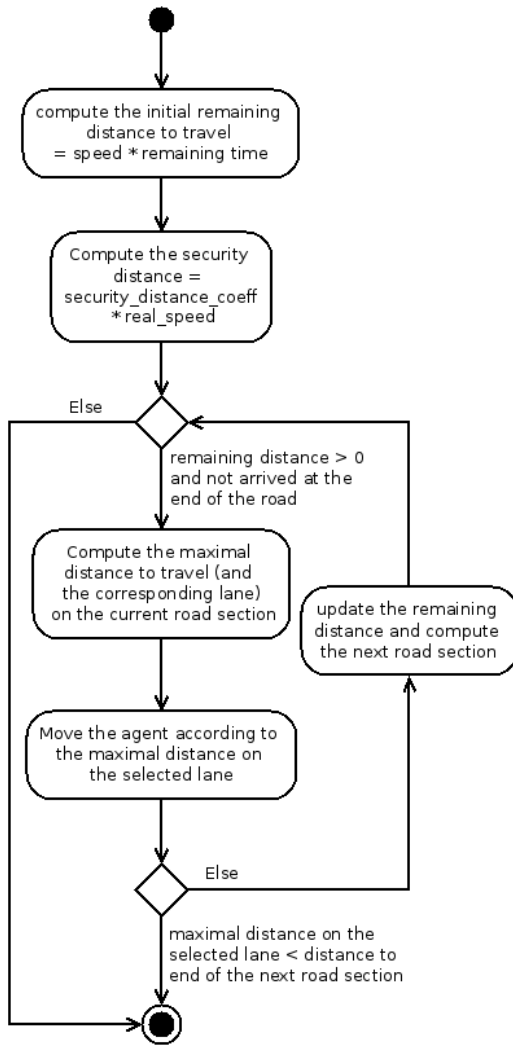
compute the initial remaining distance to travel = speed * remaining time

Compute the security distance = security_distance_coeff * real_speed

Else

remaining distance > 0 and not arrived at the end of the road

Compute the maximal distance to travel (and the corresponding lane) on the current road section

update the remaining distance and compute the next road section

Move the agent according to the maximal distance on the selected lane

Else

maximal distance on the selected lane < distance to end of the next road section